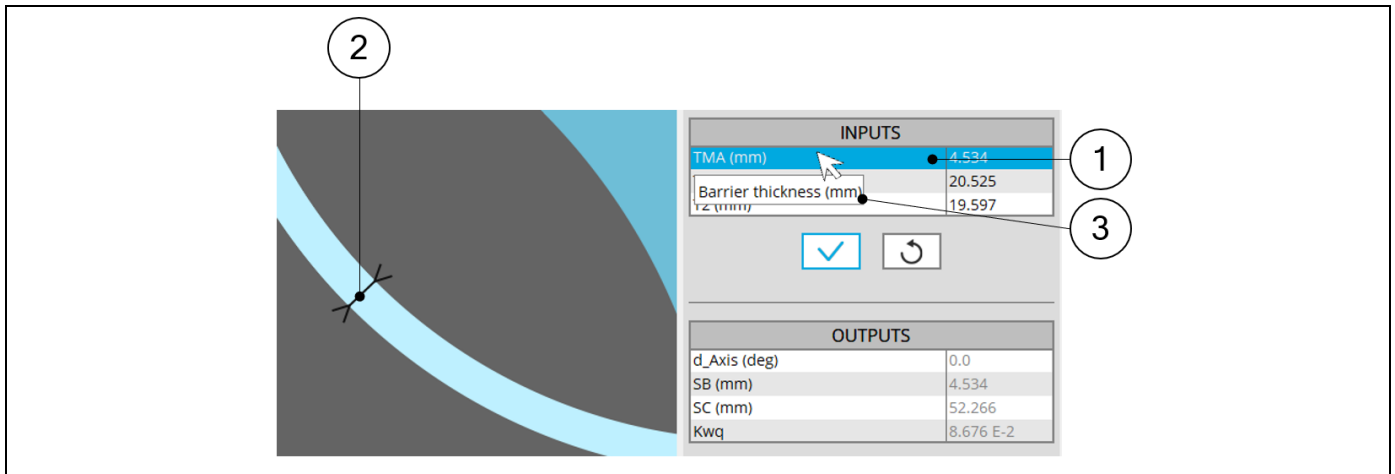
2

INPUTS

| | |
|---|---|
| TMA (mm) | 4.534 |
| | 20.525 |
| T2 (mm) | 19.597 |

Barrier thickness (mm)

1

3

OUTPUTS

| | |
|---|---|
| d_Axis (deg) | 0.0 |
| SB (mm) | 4.534 |
| SC (mm) | 52.266 |
| Kwq | 8.676 E-2 |